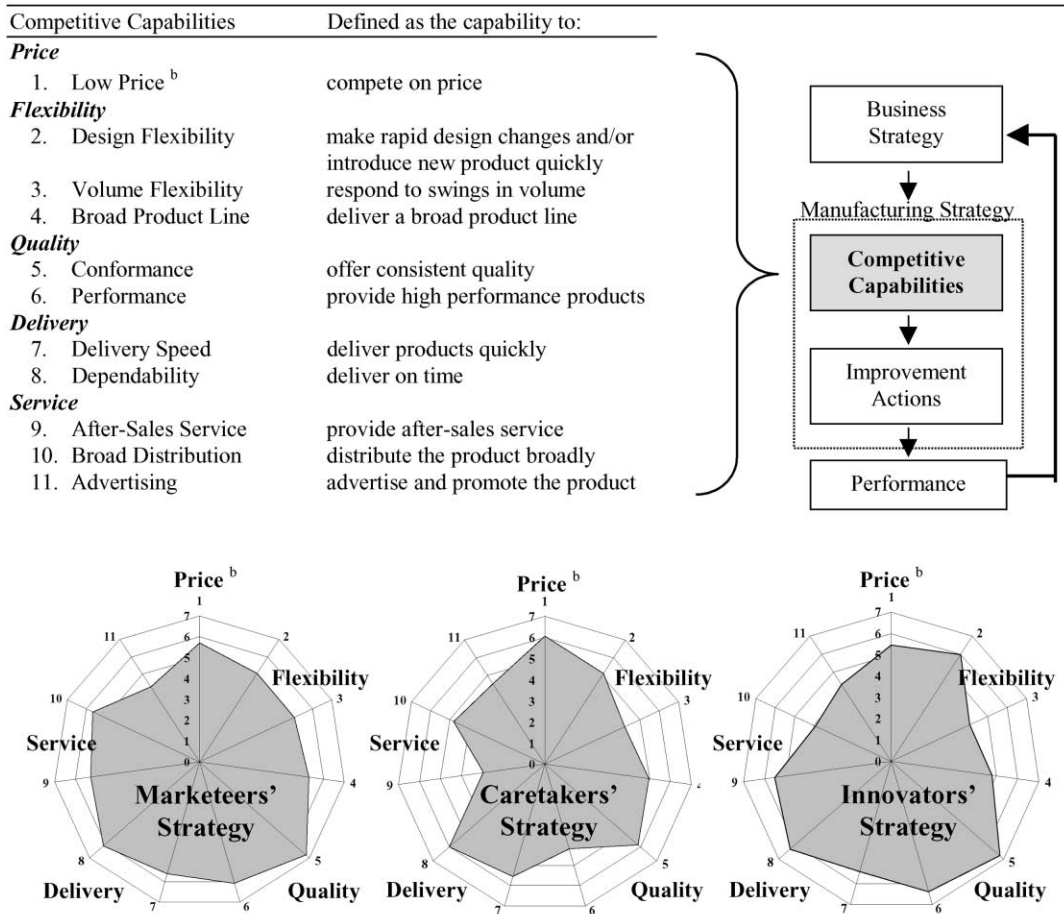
| Competitive Capabilities | Defined as the capability to: |
|---|---|
| ***Price*** | |
| 1. Low Price $^b$ | compete on price |
| ***Flexibility*** | |
| 2. Design Flexibility | make rapid design changes and/or introduce new product quickly |
| 3. Volume Flexibility | respond to swings in volume |
| 4. Broad Product Line | deliver a broad product line |
| ***Quality*** | |
| 5. Conformance | offer consistent quality |
| 6. Performance | provide high performance products |
| ***Delivery*** | |
| 7. Delivery Speed | deliver products quickly |
| 8. Dependability | deliver on time |
| ***Service*** | |
| 9. After-Sales Service | provide after-sales service |
| 10. Broad Distribution | distribute the product broadly |
| 11. Advertising | advertise and promote the product |

Business Strategy

Manufacturing Strategy

Competitive Capabilities

Improvement Actions

Performance

Price $^b$
1
7
6
5
4
3
2
1
0
2
Flexibility
3
4
5
Quality
6
7
Delivery
8
9
Service
10
11
Marketeers' Strategy

Price $^b$
1
7
6
5
4
3
2
1
0
2
Flexibility
3
4
5
Quality
6
7
Delivery
8
9
Service
10
11
Caretakers' Strategy

Price $^b$
1
7
6
5
4
3
2
1
0
2
Flexibility
3
4
5
Quality
6
7
Delivery
8
9
Service
10
11
Innovators' Strategy